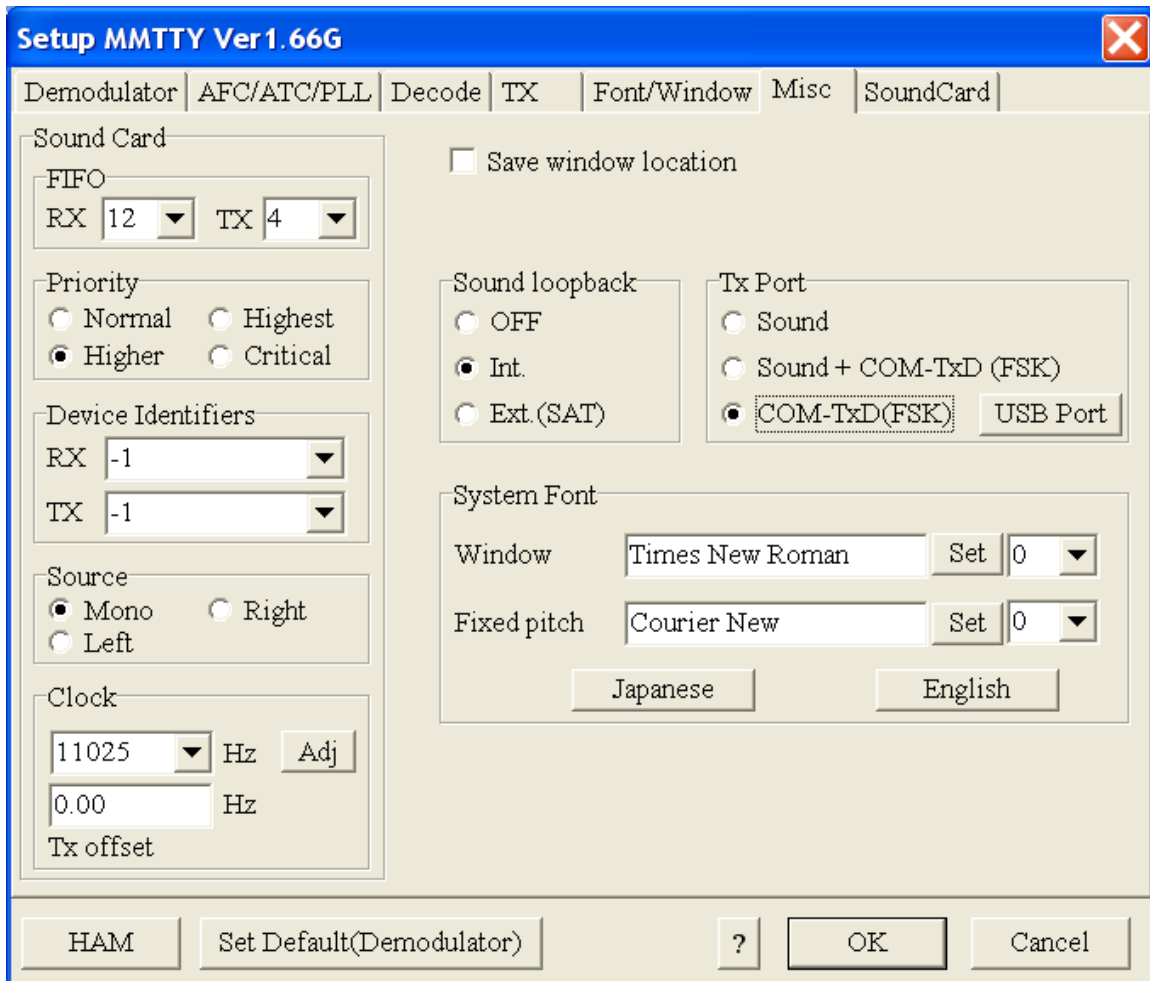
Setup MMTTY Ver1.66G

Demodulator | AFC/ATC/PLL | Decode | TX | Font/Window | Misc | SoundCard

Sound Card
FIFO
RX 12 TX 4

Priority
Normal Highest
Higher Critical

Device Identifiers
RX -1
TX -1

Source
Mono Right
Left

Clock
11025 Hz Adj
0.00 Hz
Tx offset

Save window location

Sound loopback
OFF
Int.
Ext.(SAT)

Tx Port
Sound
Sound + COM-TxD (FSK)
COM-TxD(FSK) USB Port

System Font
Window Times New Roman Set 0
Fixed pitch Courier New Set 0
Japanese English

HAM Set Default(Demodulator) ? OK Cancel